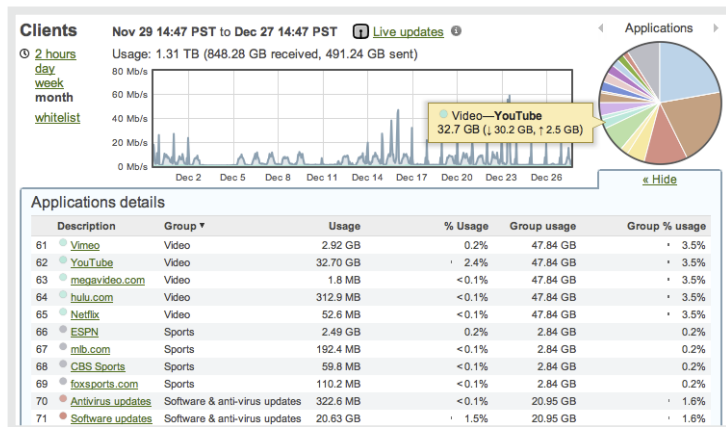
Clients

Nov 29 14:47 PST to Dec 27 14:47 PST Live updates

2 hours
day
week
month

whitelist

Usage: 1.31 TB (848.28 GB received, 491.24 GB sent)

80 Mb/s
60 Mb/s
40 Mb/s
20 Mb/s
0 Mb/s

Dec 2 Dec 5 Dec 8 Dec 11 Dec 14 Dec 17 Dec 20 Dec 23 Dec 26

Video—YouTube
32.7 GB (↓ 30.2 GB, ↑ 2.5 GB)

Applications

« Hide

Applications details

| | Description | Group ▾ | Usage | % Usage | Group usage | Group % usage |
|---|---|---|---|---|---|---|
| 61 | Vimeo | Video | 2.92 GB | 0.2% | 47.84 GB | 3.5% |
| 62 | YouTube | Video | 32.70 GB | 2.4% | 47.84 GB | 3.5% |
| 63 | megavideo.com | Video | 1.8 MB | <0.1% | 47.84 GB | 3.5% |
| 64 | hulu.com | Video | 312.9 MB | <0.1% | 47.84 GB | 3.5% |
| 65 | Netflix | Video | 52.6 MB | <0.1% | 47.84 GB | 3.5% |
| 66 | ESPN | Sports | 2.49 GB | 0.2% | 2.84 GB | 0.2% |
| 67 | mlb.com | Sports | 192.4 MB | <0.1% | 2.84 GB | 0.2% |
| 68 | CBS Sports | Sports | 59.8 MB | <0.1% | 2.84 GB | 0.2% |
| 69 | foxsports.com | Sports | 110.2 MB | <0.1% | 2.84 GB | 0.2% |
| 70 | Antivirus updates | Software & anti-virus updates | 322.6 MB | <0.1% | 20.95 GB | 1.6% |
| 71 | Software updates | Software & anti-virus updates | 20.63 GB | 1.5% | 20.95 GB | 1.6% |